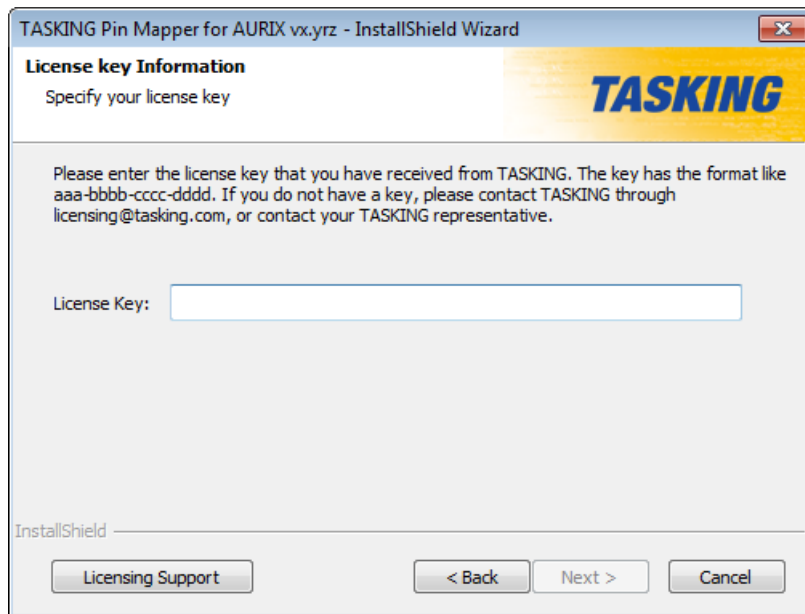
TASKING Pin Mapper for AURIX vx.yrz - InstallShield Wizard

License key Information

Specify your license key

TASKING

Please enter the license key that you have received from TASKING. The key has the format like aaa-bbbb-cccc-dddd. If you do not have a key, please contact TASKING through licensing@tasking.com, or contact your TASKING representative.

License Key:

InstallShield

Licensing Support

< Back

Next >

Cancel